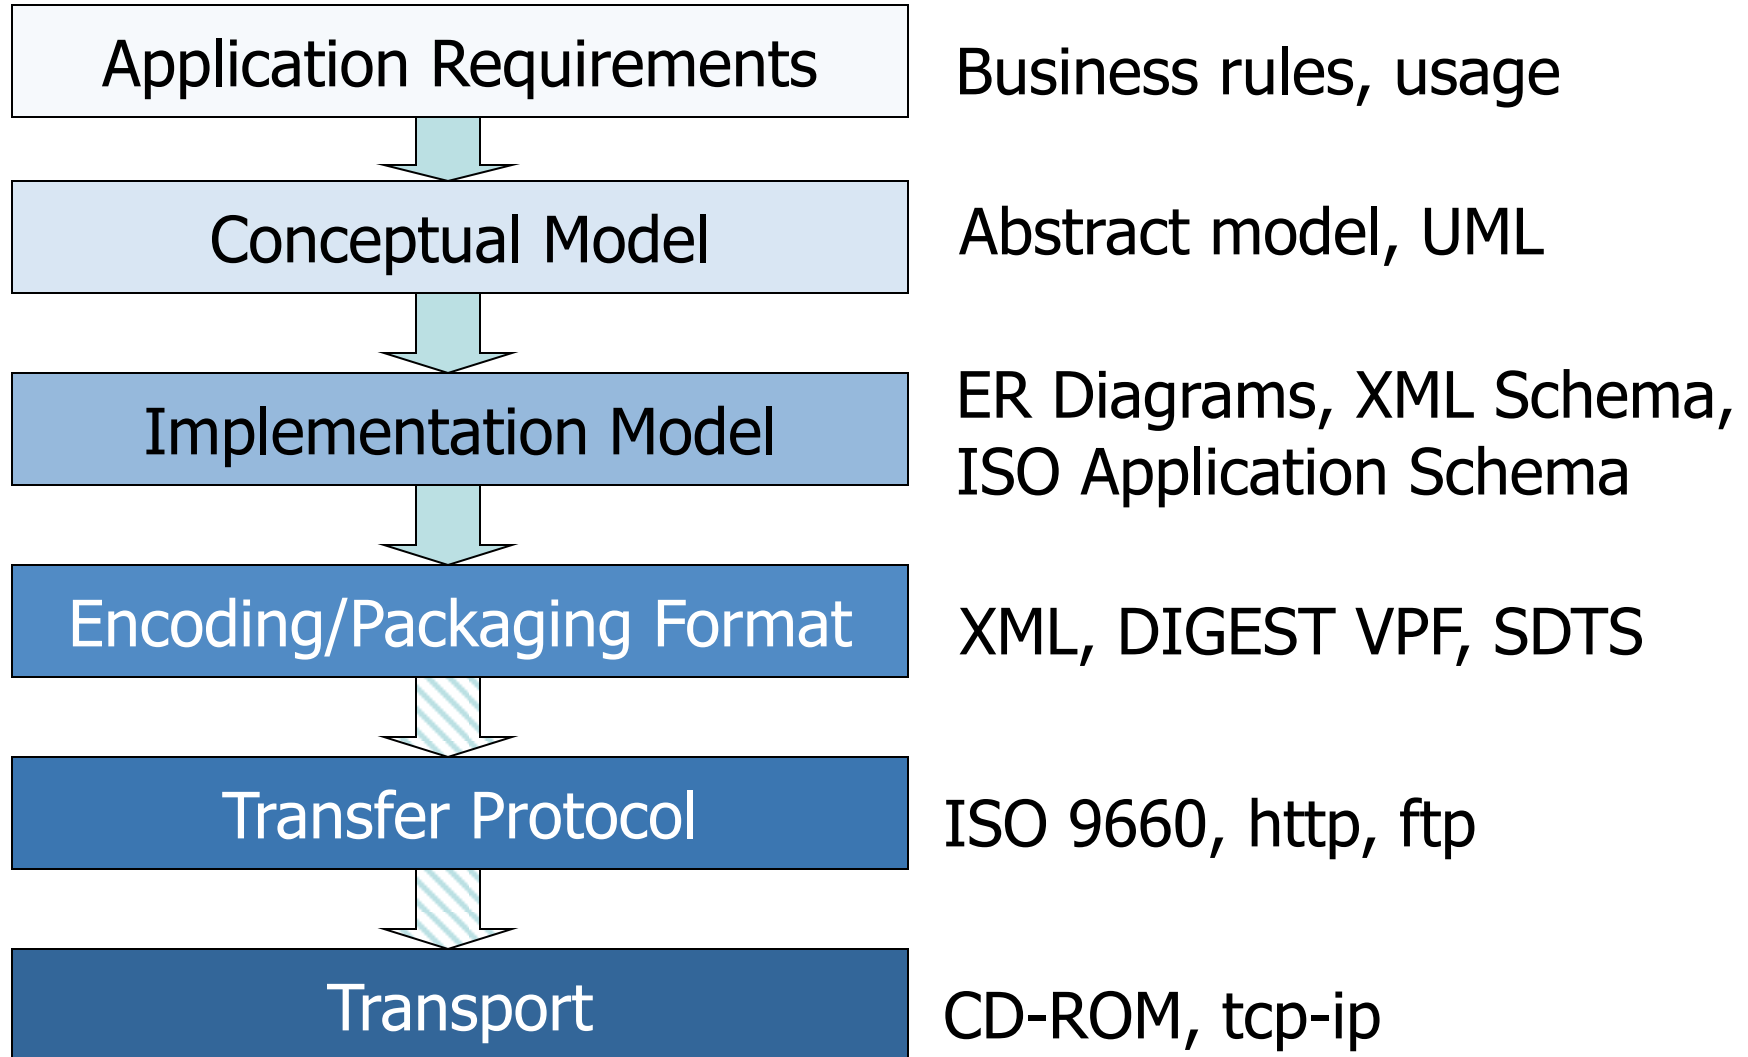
Application Requirements

Business rules, usage

Conceptual Model

Abstract model, UML

Implementation Model

ER Diagrams, XML Schema, ISO Application Schema

Encoding/Packaging Format

XML, DIGEST VPF, SDTS

Transfer Protocol

ISO 9660, http, ftp

Transport

CD-ROM, tcp-ip